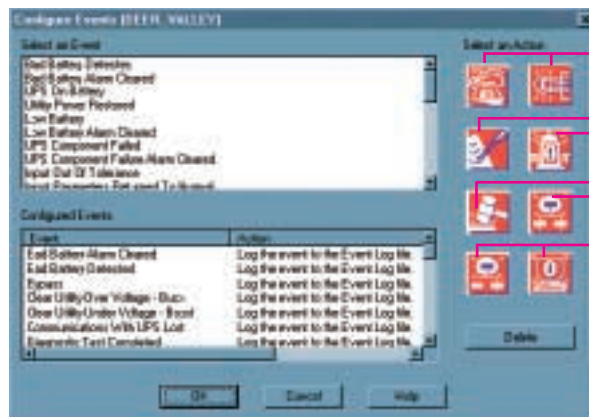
Configure Events [DEER_VALLEY]

Select an Event

Bad Battery Detected
Bad Battery Alarm Cleared
UPS On Battery
Utility Power Restored
Low Battery
Low Battery Alarm Cleared
UPS Component Failed
UPS Component Failure Alarm Cleared
Input Out Of Tolerance
Input Parameters Returned To Normal

Select an Action

Configured Events

| Event | Action |
|---|---|
| Bad Battery Alarm Cleared | Log the event to the Event Log file. |
| Bad Battery Detected | Log the event to the Event Log file. |
| Bypass | Log the event to the Event Log file. |
| Clear Utility Over Voltage - Buck | Log the event to the Event Log file. |
| Clear Utility Under Voltage - Boost | Log the event to the Event Log file. |
| Communications With UPS Lost | Log the event to the Event Log file. |
| Diagnostic Test Completed | Log the event to the Event Log file. |

Delete

OK Cancel Help